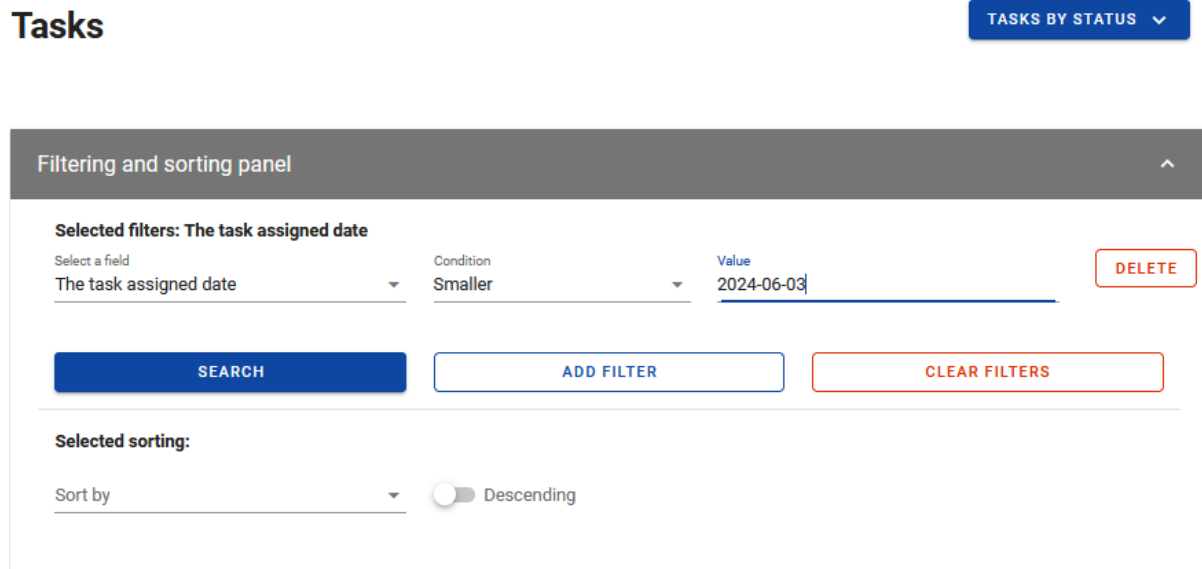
Tasks

TASKS BY STATUS

Filtering and sorting panel

Selected filters: The task assigned date

Select a field
The task assigned date

Condition
Smaller

Value
2024-06-03

DELETE

SEARCH

ADD FILTER

CLEAR FILTERS

Selected sorting:

Sort by

Descending